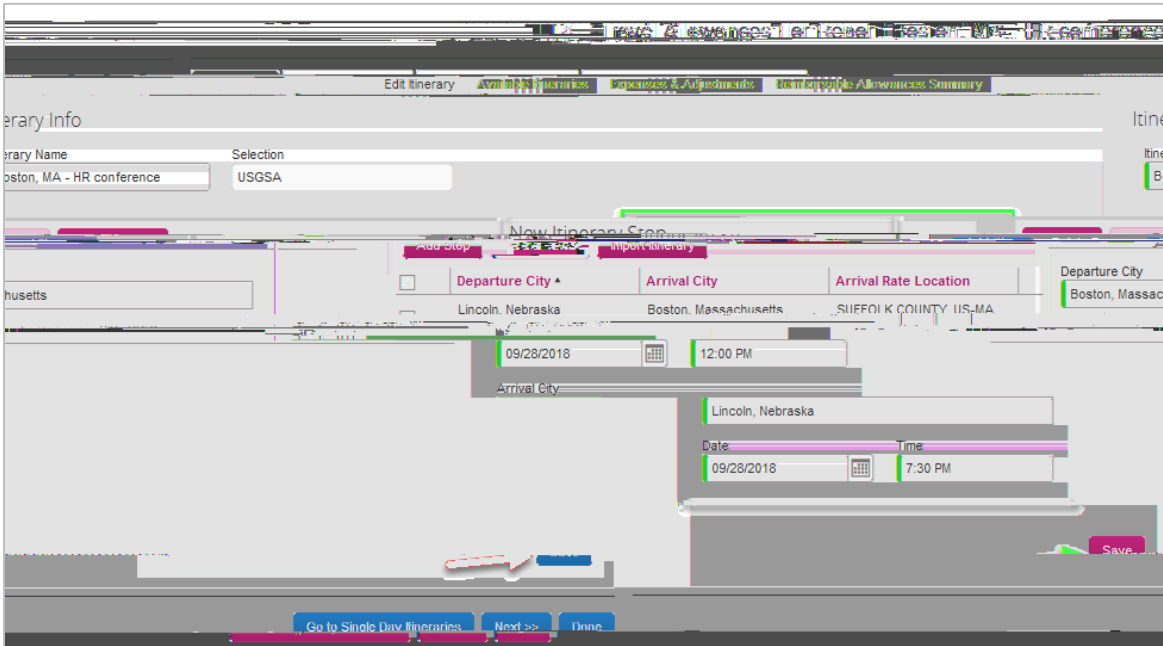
Travel Allowances for Boston, MA - HR conference

Edit Itinerary Available Itineraries Expenses & Adjustments Reimbursable Allowances Summary

erary Info

Itine

erary Name
oston, MA - HR conference

Selection
USGSA

Itine
B

New Itinerary Stop

Add Stop Import Itinerary

| | Departure City ▲ | Arrival City | Arrival Rate Location |
|---|---|---|---|
| | Lincoln, Nebraska | Boston, Massachusetts | SUFFOLK COUNTY, US-MA |

Departure City
Boston, Massac

husetts

09/28/2018
12:00 PM

Arrival City
Lincoln, Nebraska

Date
09/28/2018

Time
7:30 PM

Save

Go to Single Day Itineraries Next >> Done